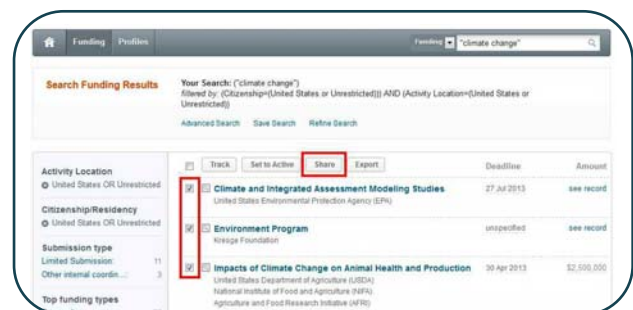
Funding Profiles

Funding "climate change"

Search Funding Results

Your Search: ("climate change")
filtered by: (Citizenship=(United States or Unrestricted)) AND (Activity Location=(United States or Unrestricted))

Advanced Search Save Search Refine Search

Activity Location
United States OR Unrestricted

Citizenship/Residency
United States OR Unrestricted

Submission type
Limited Submission: 11
Other internal coordin...: 3

Top funding types

Track Set to Active Share Export

Deadline Amount

Climate and Integrated Assessment Modeling Studies
United States Environmental Protection Agency (EPA)
27 Jul 2013 see record

Environment Program
Kresge Foundation
unspecified see record

Impacts of Climate Change on Animal Health and Production
United States Department of Agriculture (USDA)
National Institute of Food and Agriculture (NIFA)
Agriculture and Food Research Initiative (AFRI)
30 Apr 2013 $2,500,000